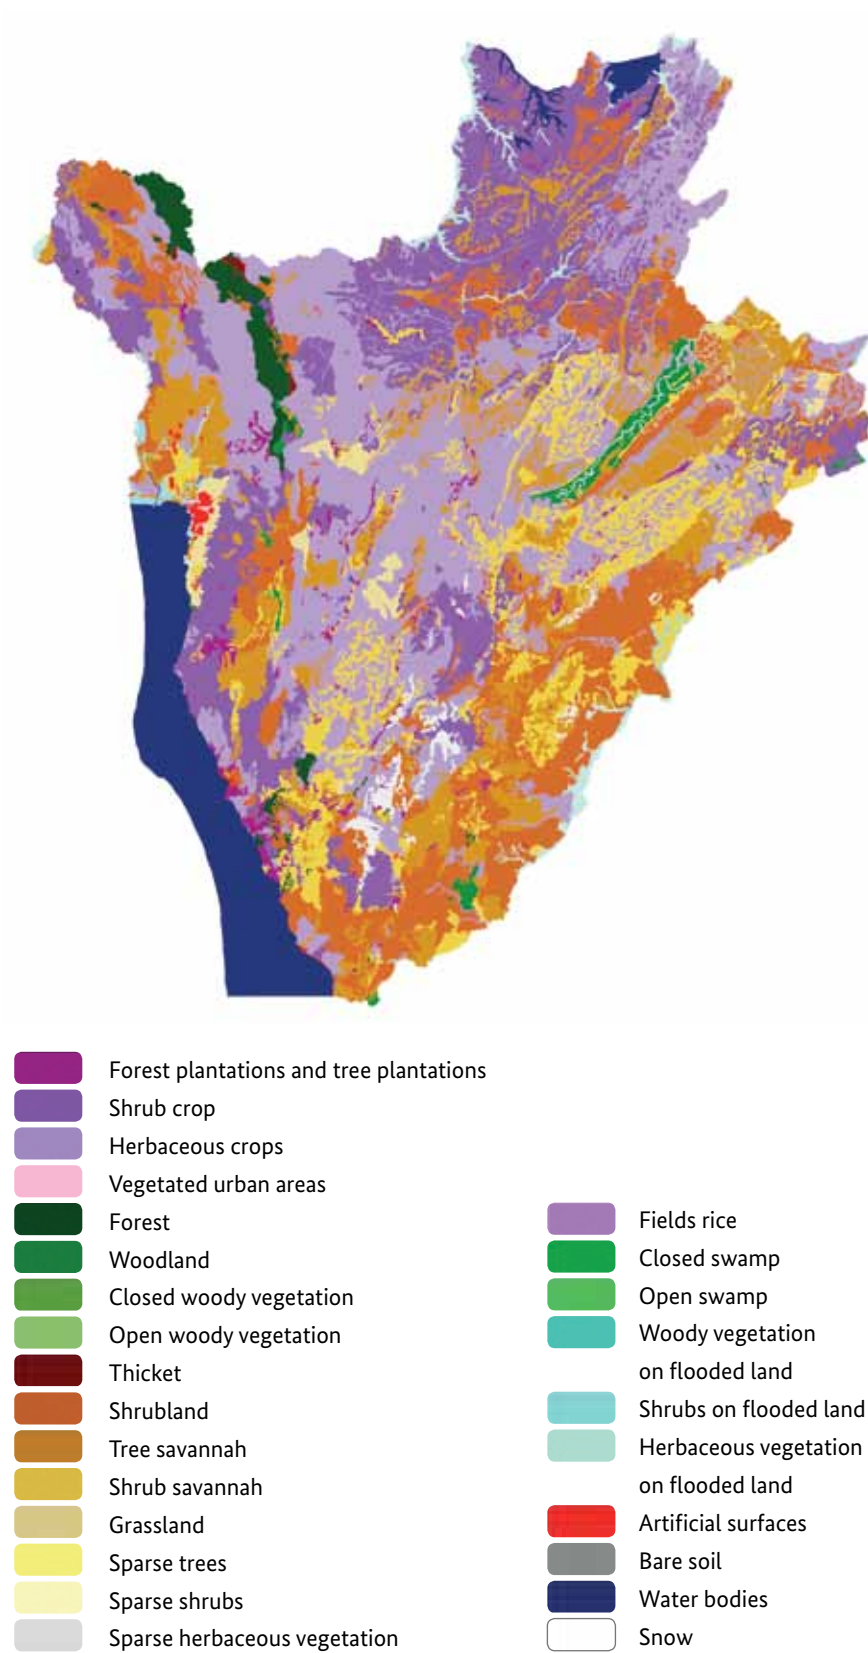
Forest plantations and tree plantations
Shrub crop
Herbaceous crops
Vegetated urban areas
Forest
Woodland
Closed woody vegetation
Open woody vegetation
Thicket
Shrubland
Tree savannah
Shrub savannah
Grassland
Sparse trees
Sparse shrubs
Sparse herbaceous vegetation

Fields rice
Closed swamp
Open swamp
Woody vegetation on flooded land
Shrubs on flooded land
Herbaceous vegetation on flooded land
Artificial surfaces
Bare soil
Water bodies
Snow